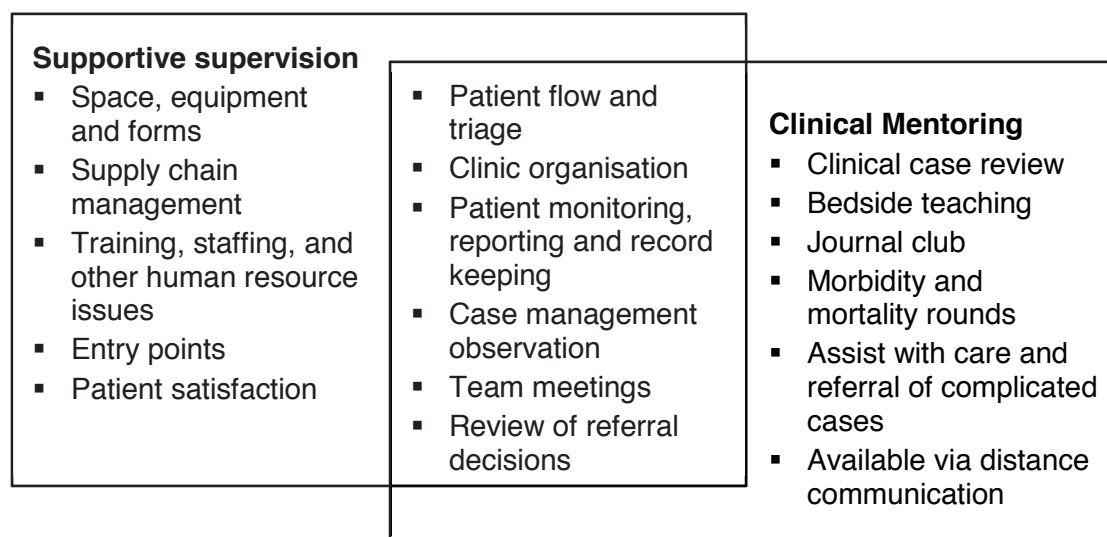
**Supportive supervision**
- Space, equipment and forms
- Supply chain management
- Training, staffing, and other human resource issues
- Entry points
- Patient satisfaction

- Patient flow and triage
- Clinic organisation
- Patient monitoring, reporting and record keeping
- Case management observation
- Team meetings
- Review of referral decisions

**Clinical Mentoring**
- Clinical case review
- Bedside teaching
- Journal club
- Morbidity and mortality rounds
- Assist with care and referral of complicated cases
- Available via distance communication